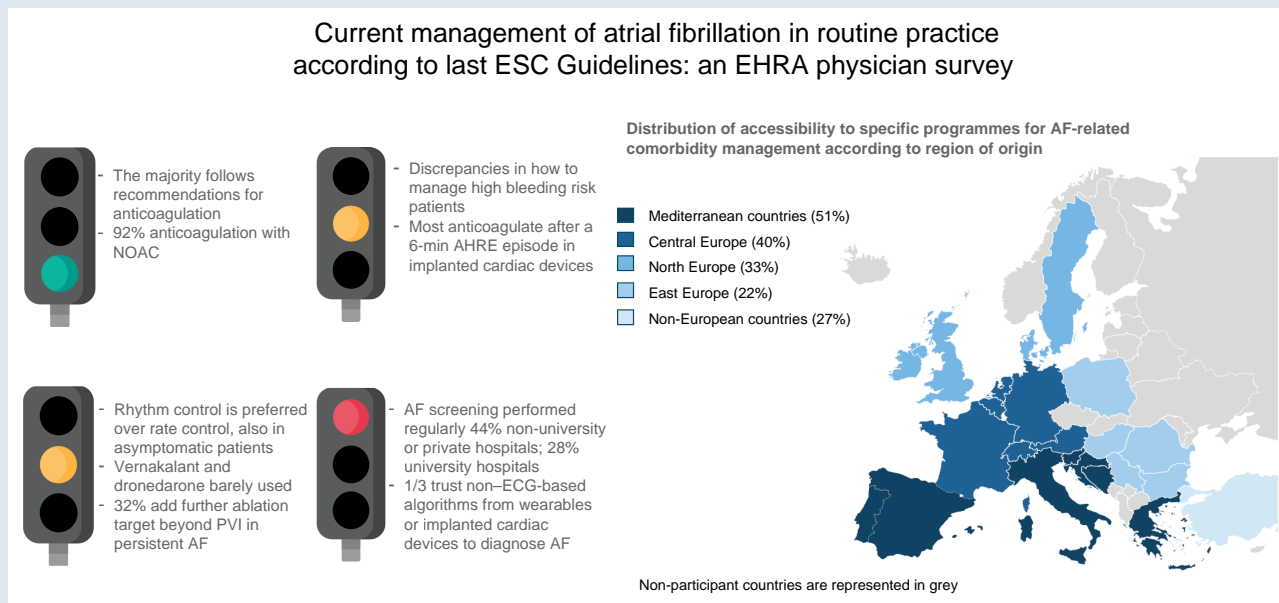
Current management of atrial fibrillation in routine practice according to last ESC Guidelines: an EHRA physician survey

- The majority follows recommendations for anticoagulation
- 92% anticoagulation with NOAC

- Discrepancies in how to manage high bleeding risk patients
- Most anticoagulate after a 6-min AHRE episode in implanted cardiac devices

- Rhythm control is preferred over rate control, also in asymptomatic patients
- Vernakalant and dronedarone barely used
- 32% add further ablation target beyond PVI in persistent AF

- AF screening performed regularly 44% non-university or private hospitals; 28% university hospitals
- 1/3 trust non–ECG-based algorithms from wearables or implanted cardiac devices to diagnose AF

Distribution of accessibility to specific programmes for AF-related comorbidity management according to region of origin

Mediterranean countries (51%)
Central Europe (40%)
North Europe (33%)
East Europe (22%)
Non-European countries (27%)

Non-participant countries are represented in grey